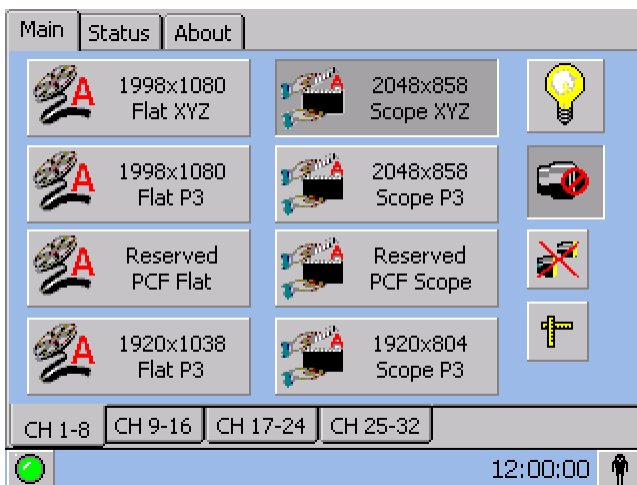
Main Status About

1998x1080
Flat XYZ

2048x858
Scope XYZ

1998x1080
Flat P3

2048x858
Scope P3

Reserved
PCF Flat

Reserved
PCF Scope

1920x1038
Flat P3

1920x804
Scope P3

CH 1-8 CH 9-16 CH 17-24 CH 25-32

12:00:00